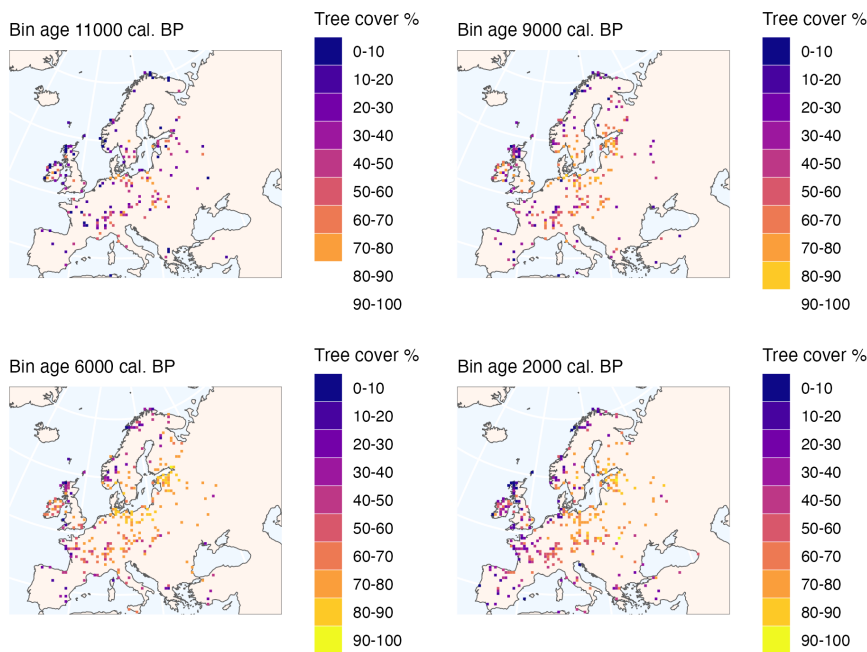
Bin age 11000 cal. BP

Tree cover %
0-10
10-20
20-30
30-40
40-50
50-60
60-70
70-80
80-90
90-100

Bin age 9000 cal. BP

Tree cover %
0-10
10-20
20-30
30-40
40-50
50-60
60-70
70-80
80-90
90-100

Bin age 6000 cal. BP

Tree cover %
0-10
10-20
20-30
30-40
40-50
50-60
60-70
70-80
80-90
90-100

Bin age 2000 cal. BP

Tree cover %
0-10
10-20
20-30
30-40
40-50
50-60
60-70
70-80
80-90
90-100